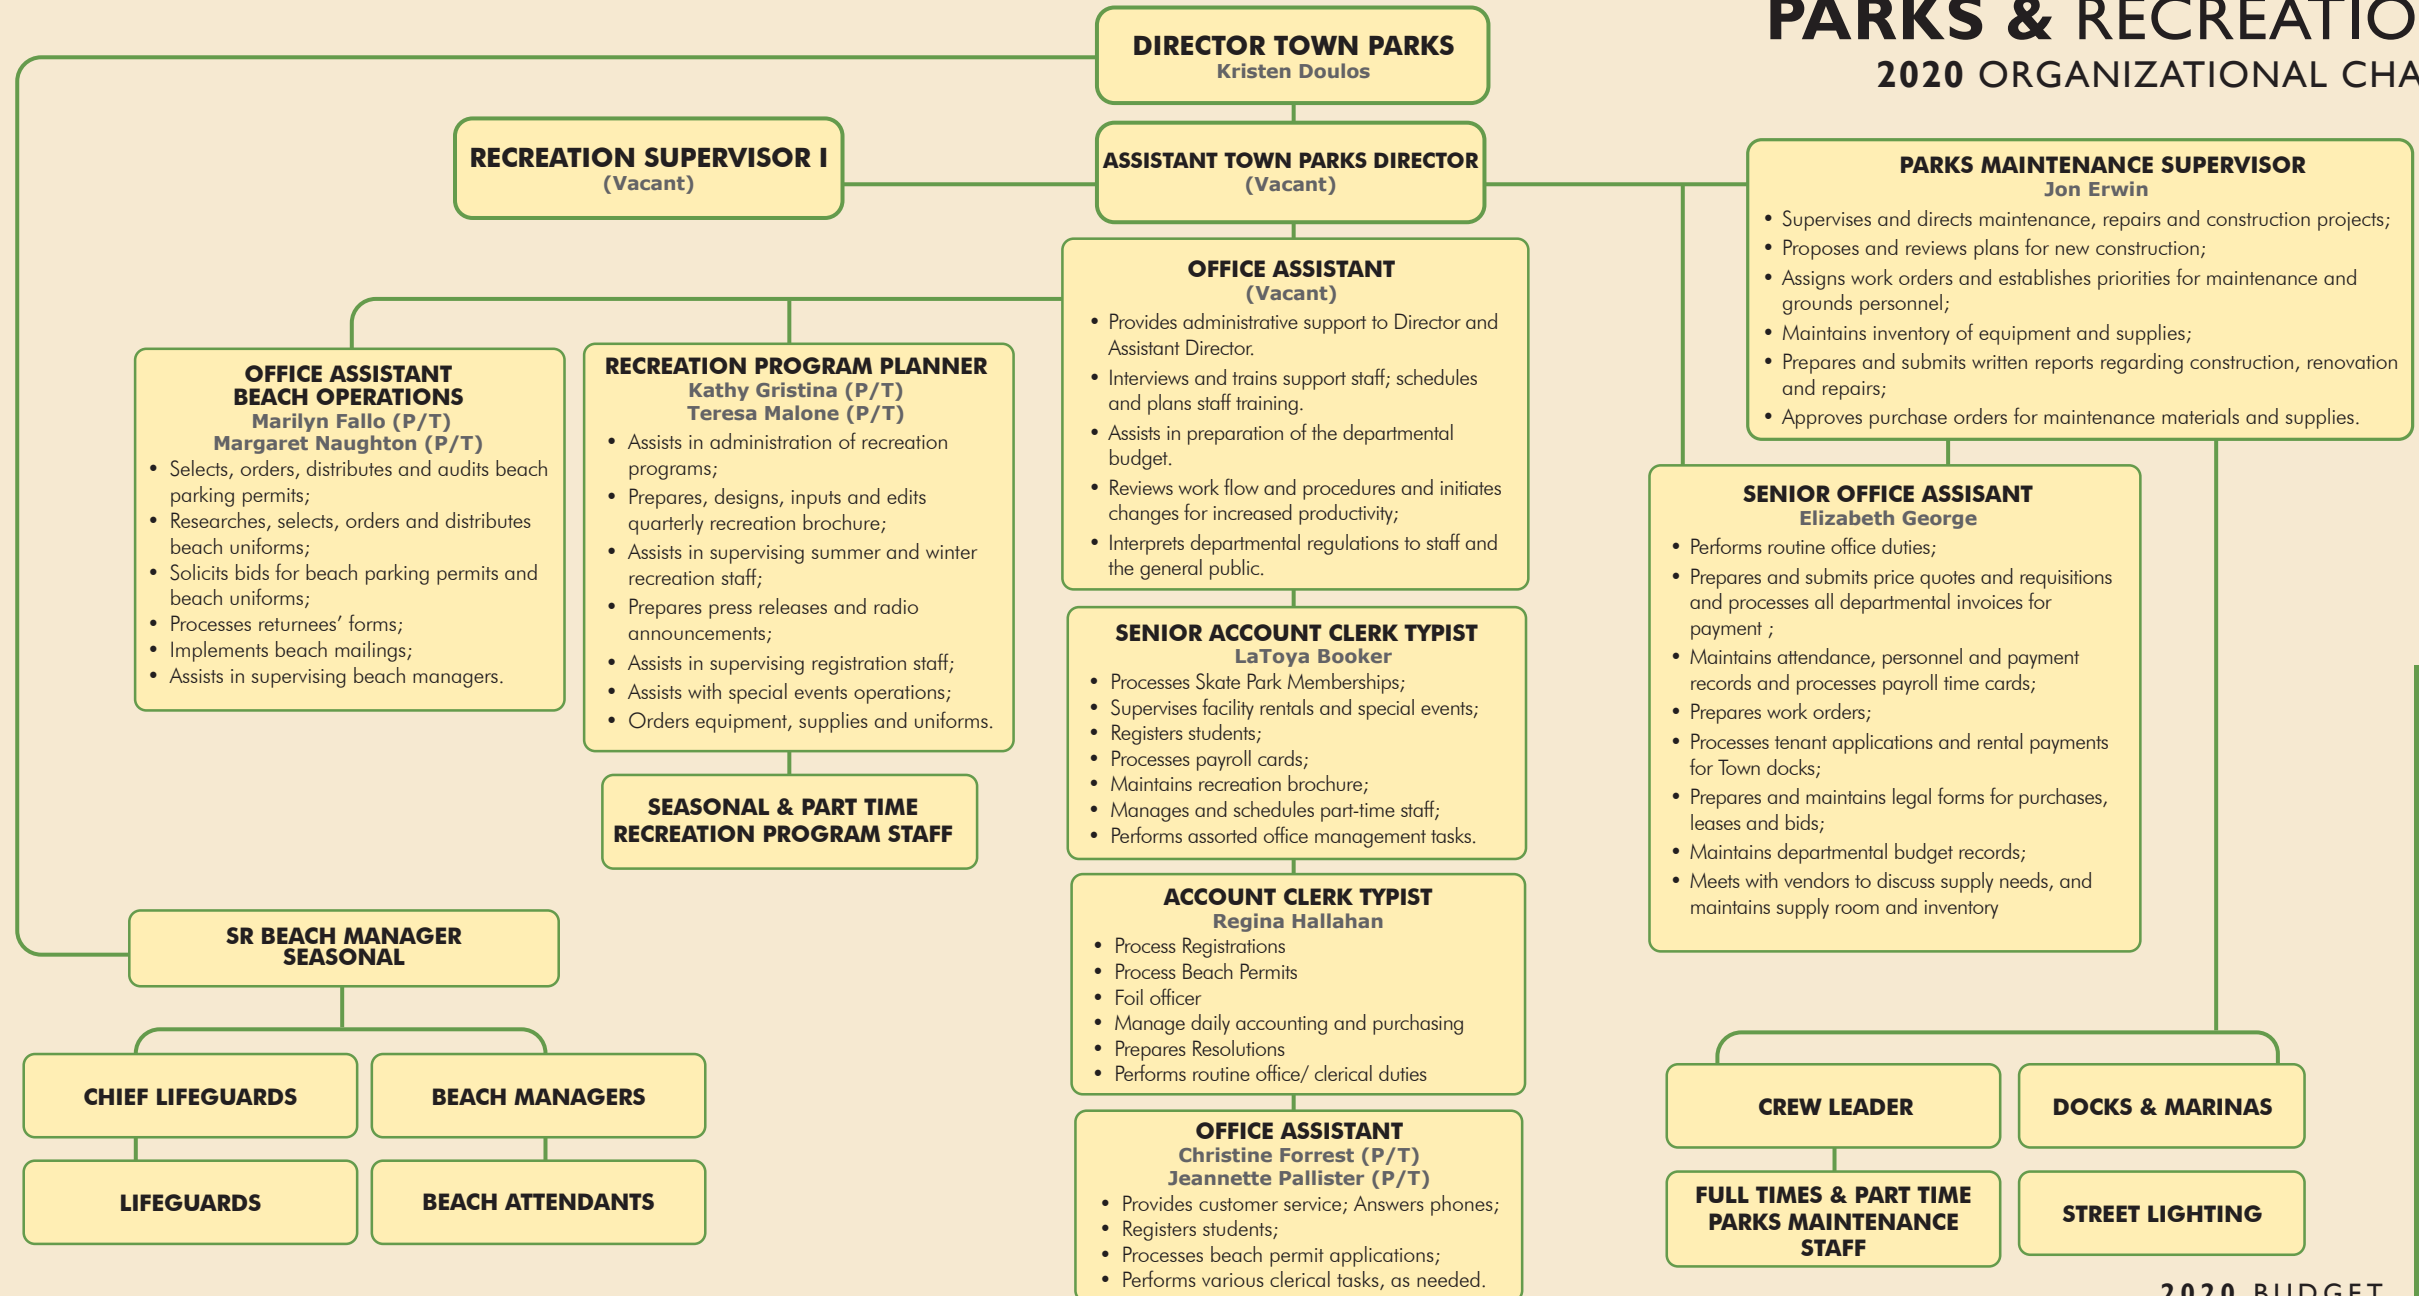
PARKS & RECREATIO
2020 ORGANIZATIONAL CHA

DIRECTOR TOWN PARKS
Kristen Doulos

RECREATION SUPERVISOR I
(Vacant)

ASSISTANT TOWN PARKS DIRECTOR
(Vacant)

PARKS MAINTENANCE SUPERVISOR
Jon Erwin
• Supervises and directs maintenance, repairs and construction projects;
• Proposes and reviews plans for new construction;
• Assigns work orders and establishes priorities for maintenance and grounds personnel;
• Maintains inventory of equipment and supplies;
• Prepares and submits written reports regarding construction, renovation and repairs;
• Approves purchase orders for maintenance materials and supplies.

OFFICE ASSISTANT
(Vacant)
• Provides administrative support to Director and Assistant Director.
• Interviews and trains support staff; schedules and plans staff training.
• Assists in preparation of the departmental budget.
• Reviews work flow and procedures and initiates changes for increased productivity;
• Interprets departmental regulations to staff and the general public.

OFFICE ASSISTANT
BEACH OPERATIONS
Marilyn Fallo (P/T)
Margaret Naughton (P/T)
• Selects, orders, distributes and audits beach parking permits;
• Researches, selects, orders and distributes beach uniforms;
• Solicits bids for beach parking permits and beach uniforms;
• Processes returnees' forms;
• Implements beach mailings;
• Assists in supervising beach managers.

RECREATION PROGRAM PLANNER
Kathy Gristina (P/T)
Teresa Malone (P/T)
• Assists in administration of recreation programs;
• Prepares, designs, inputs and edits quarterly recreation brochure;
• Assists in supervising summer and winter recreation staff;
• Prepares press releases and radio announcements;
• Assists in supervising registration staff;
• Assists with special events operations;
• Orders equipment, supplies and uniforms.

SENIOR OFFICE ASSISANT
Elizabeth George
• Performs routine office duties;
• Prepares and submits price quotes and requisitions and processes all departmental invoices for payment ;
• Maintains attendance, personnel and payment records and processes payroll time cards;
• Prepares work orders;
• Processes tenant applications and rental payments for Town docks;
• Prepares and maintains legal forms for purchases, leases and bids;
• Maintains departmental budget records;
• Meets with vendors to discuss supply needs, and maintains supply room and inventory

SENIOR ACCOUNT CLERK TYPIST
LaToya Booker
• Processes Skate Park Memberships;
• Supervises facility rentals and special events;
• Registers students;
• Processes payroll cards;
• Maintains recreation brochure;
• Manages and schedules part-time staff;
• Performs assorted office management tasks.

SEASONAL & PART TIME
RECREATION PROGRAM STAFF

ACCOUNT CLERK TYPIST
Regina Hallahan
• Process Registrations
• Process Beach Permits
• Foil officer
• Manage daily accounting and purchasing
• Prepares Resolutions
• Performs routine office/ clerical duties

SR BEACH MANAGER
SEASONAL

CHIEF LIFEGUARDS

BEACH MANAGERS

LIFEGUARDS

BEACH ATTENDANTS

OFFICE ASSISTANT
Christine Forrest (P/T)
Jeannette Pallister (P/T)
• Provides customer service; Answers phones;
• Registers students;
• Processes beach permit applications;
• Performs various clerical tasks, as needed.

CREW LEADER

DOCKS & MARINAS

FULL TIMES & PART TIME
PARKS MAINTENANCE
STAFF

STREET LIGHTING

2020 BUDGET